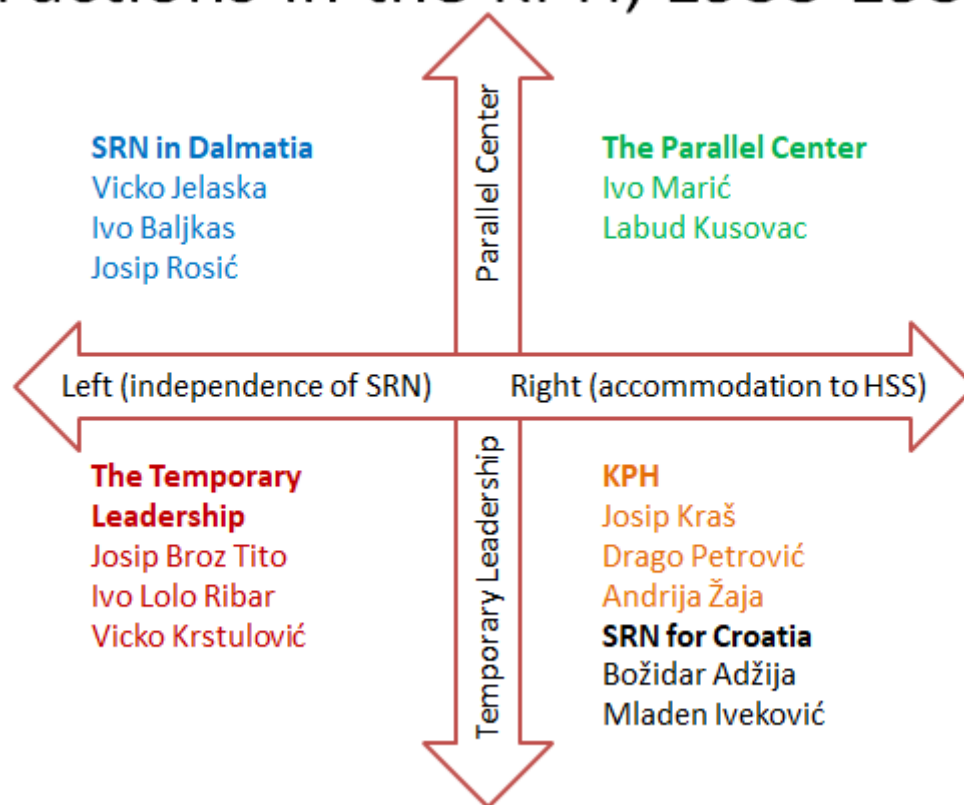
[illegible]ctions in the KPH, 1939-193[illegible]

SRN in Dalmatia
Vicko Jelaska
Ivo Baljkas
Josip Rosić

Parallel Center

The Parallel Center
Ivo Marić
Labud Kusovac

Left (independence of SRN)

Right (accommodation to HSS)

The Temporary Leadership
Josip Broz Tito
Ivo Lolo Ribar
Vicko Krstulović

Temporary Leadership

KPH
Josip Kraš
Drago Petrović
Andrija Žaja
SRN for Croatia
Božidar Adžija
Mladen Iveković